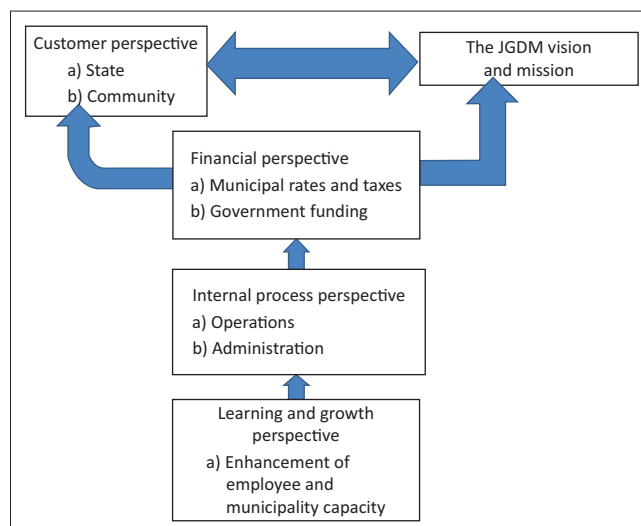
Customer perspective
a) State
b) Community

The JGDM vision and mission

Financial perspective
a) Municipal rates and taxes
b) Government funding

Internal process perspective
a) Operations
b) Administration

Learning and growth perspective
a) Enhancement of employee and municipality capacity